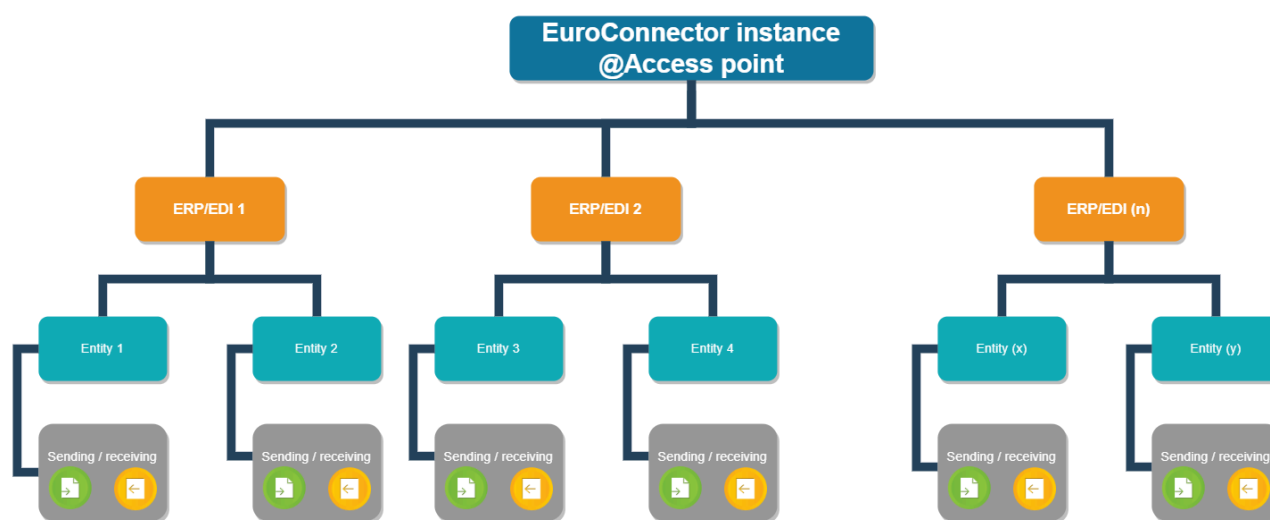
EuroConnector instance
@Access point

ERP/EDI 1

ERP/EDI 2

ERP/EDI (n)

Entity 1

Entity 2

Entity 3

Entity 4

Entity (x)

Entity (y)

Sending / receiving

Sending / receiving

Sending / receiving

Sending / receiving

Sending / receiving

Sending / receiving